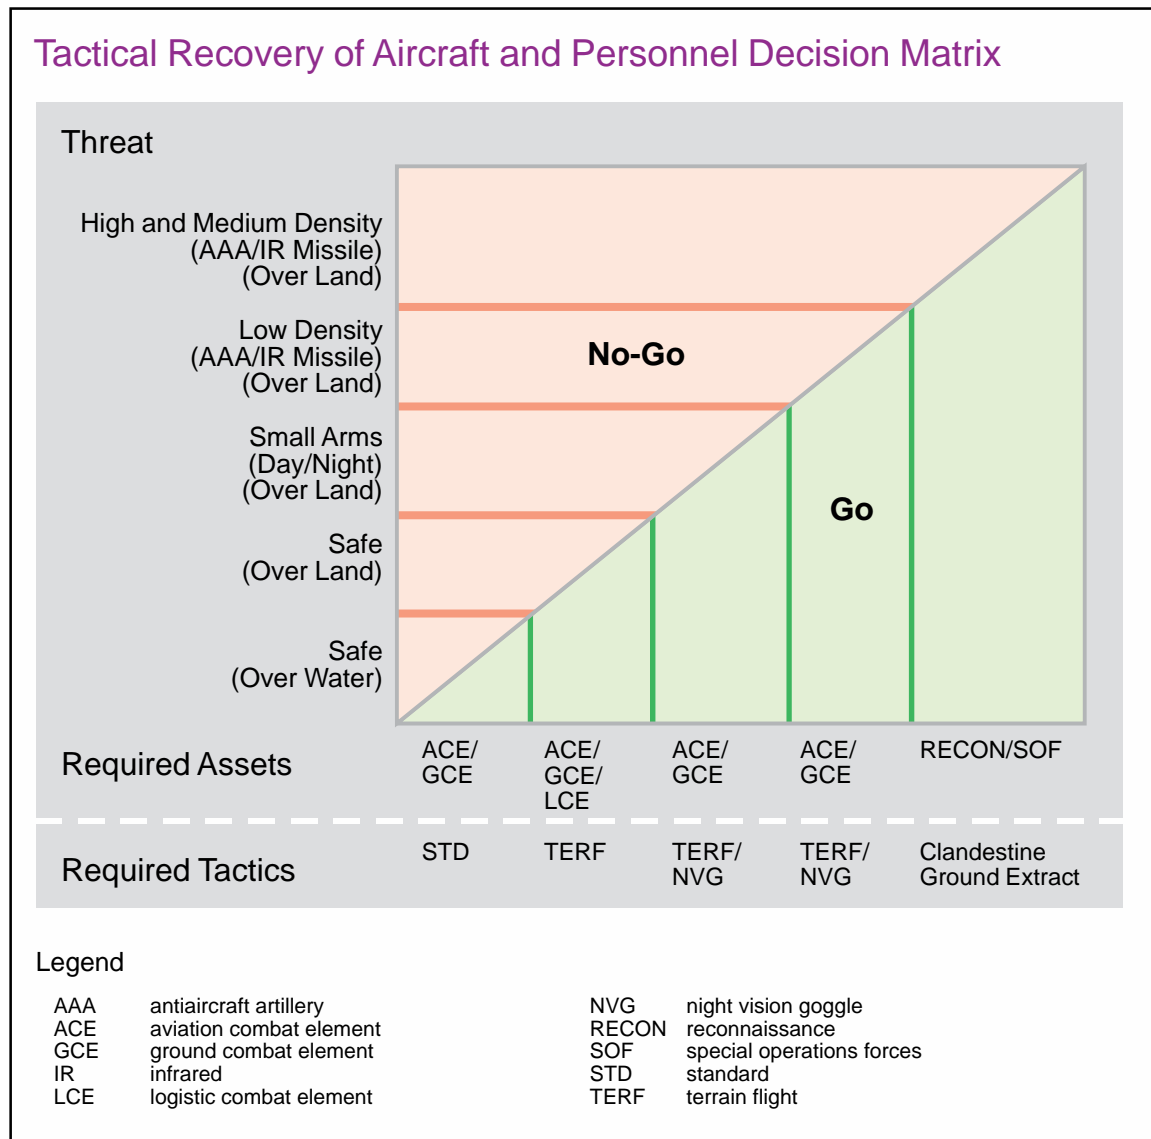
Tactical Recovery of Aircraft and Personnel Decision Matrix

Threat

High and Medium Density (AAA/IR Missile) (Over Land)

Low Density (AAA/IR Missile) (Over Land)

Small Arms (Day/Night) (Over Land)

Safe (Over Land)

Safe (Over Water)

No-Go

Go

| Required Assets | ACE/ GCE | ACE/ GCE/ LCE | ACE/ GCE | ACE/ GCE | RECON/SOF |
|---|---|---|---|---|---|
| Required Tactics | STD | TERF | TERF/ NVG | TERF/ NVG | Clandestine Ground Extract |

Legend

AAA antiaircraft artillery
ACE aviation combat element
GCE ground combat element
IR infrared
LCE logistic combat element

NVG night vision goggle
RECON reconnaissance
SOF special operations forces
STD standard
TERF terrain flight